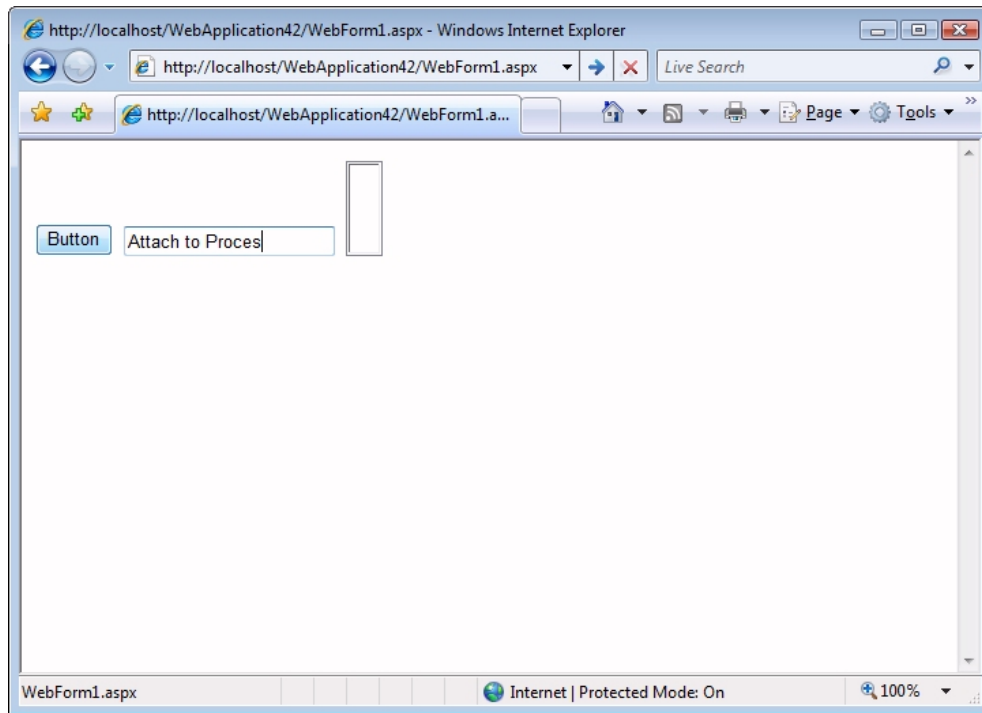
http://localhost/WebApplication42/WebForm1.aspx - Windows Internet Explorer

http://localhost/WebApplication42/WebForm1.aspx

Live Search

http://localhost/WebApplication42/WebForm1.a...

Page ▾ Tools ▾

Button

Attach to Proces

WebForm1.aspx

Internet | Protected Mode: On

100%